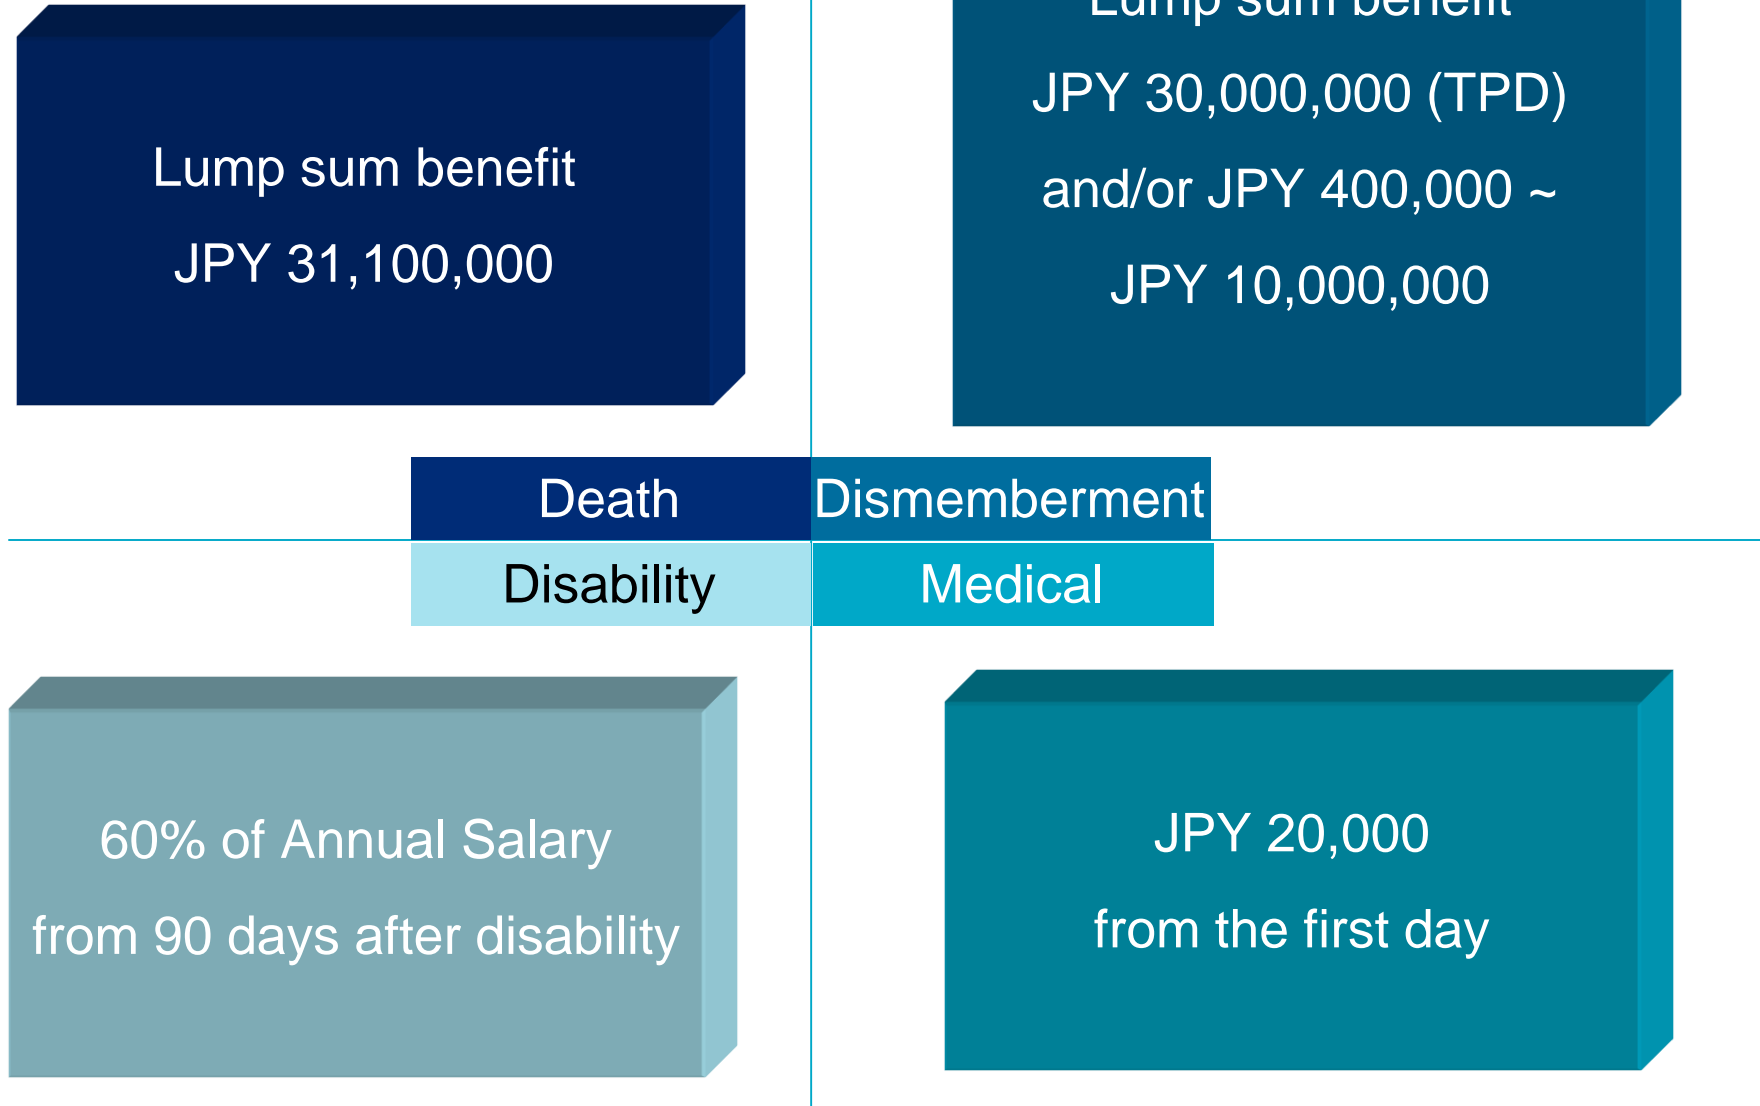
Lump sum benefit

JPY 31,100,000

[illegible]

JPY 30,000,000 (TPD)

and/or JPY 400,000 ~

JPY 10,000,000

Death

Dismemberment

Disability

Medical

60% of Annual Salary

from 90 days after disability

JPY 20,000

from the first day